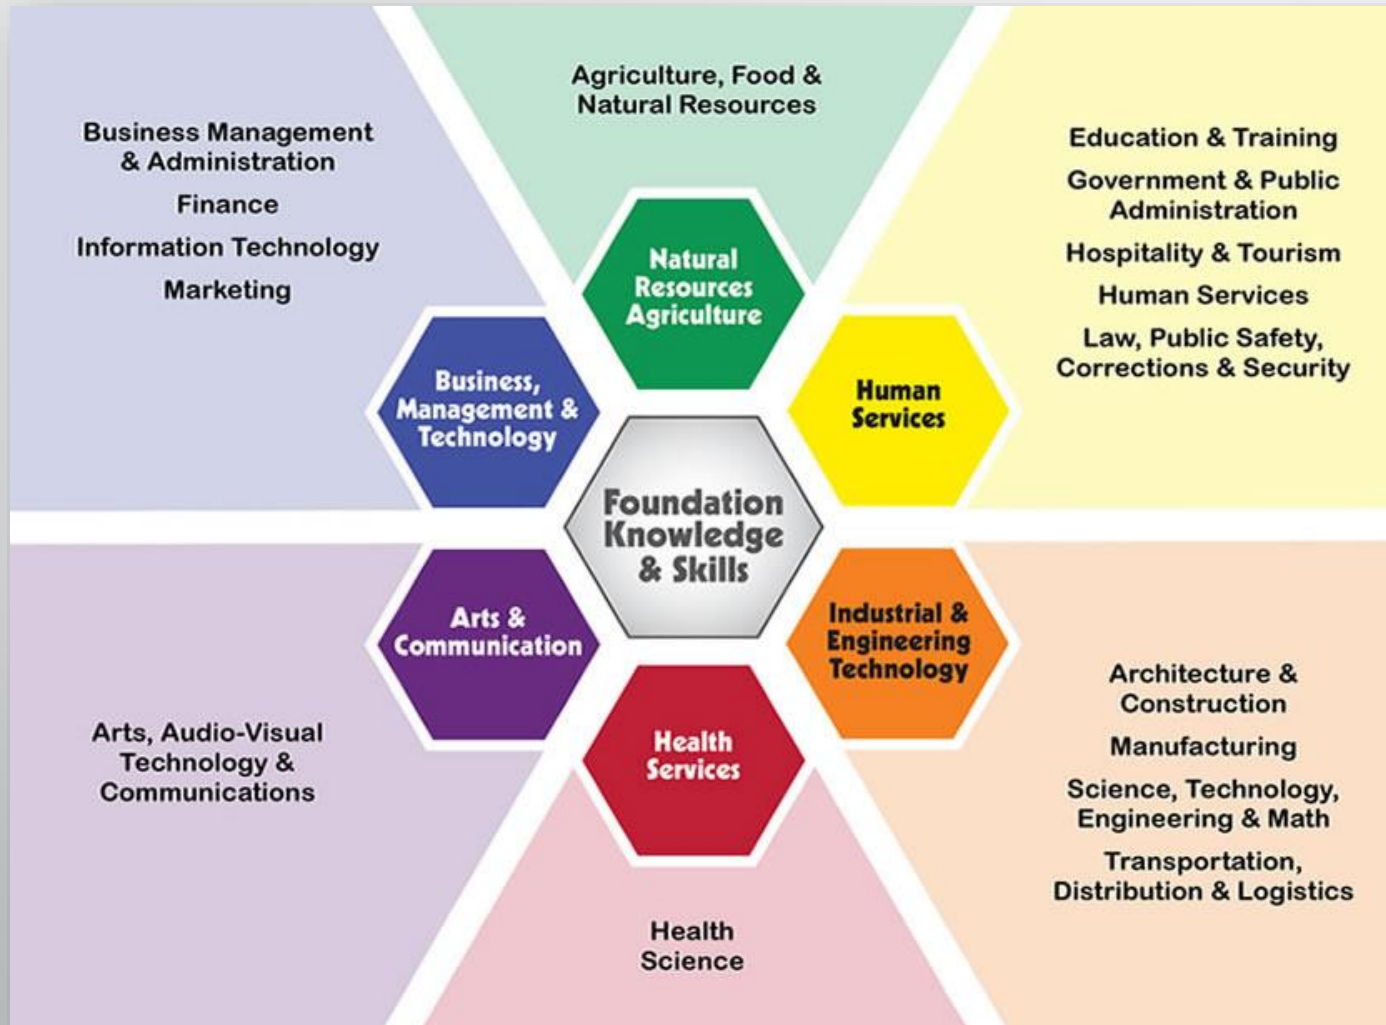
Agriculture, Food & Natural Resources

Business Management & Administration

Finance

Information Technology

Marketing

Education & Training

Government & Public Administration

Hospitality & Tourism

Human Services

Law, Public Safety, Corrections & Security

Natural Resources Agriculture

Business, Management & Technology

Human Services

Foundation Knowledge & Skills

Arts & Communication

Industrial & Engineering Technology

Health Services

Arts, Audio-Visual Technology & Communications

Architecture & Construction

Manufacturing

Science, Technology, Engineering & Math

Transportation, Distribution & Logistics

Health Science